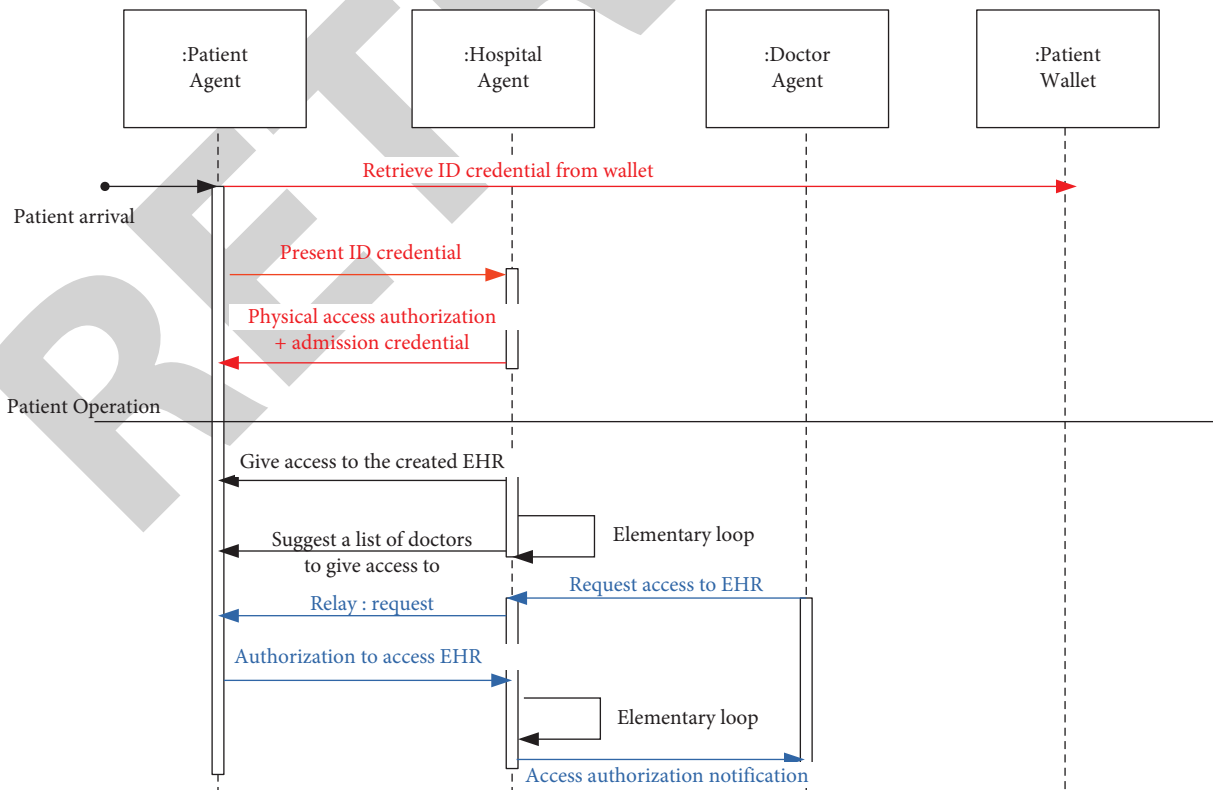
:Patient Agent

:Hospital Agent

:Doctor Agent

:Patient Wallet

Retrieve ID credential from wallet

Patient arrival

Present ID credential

Physical access authorization + admission credential

Patient Operation

Give access to the created EHR

Elementary loop

Suggest a list of doctors to give access to

Request access to EHR

Relay : request

Authorization to access EHR

Elementary loop

Access authorization notification